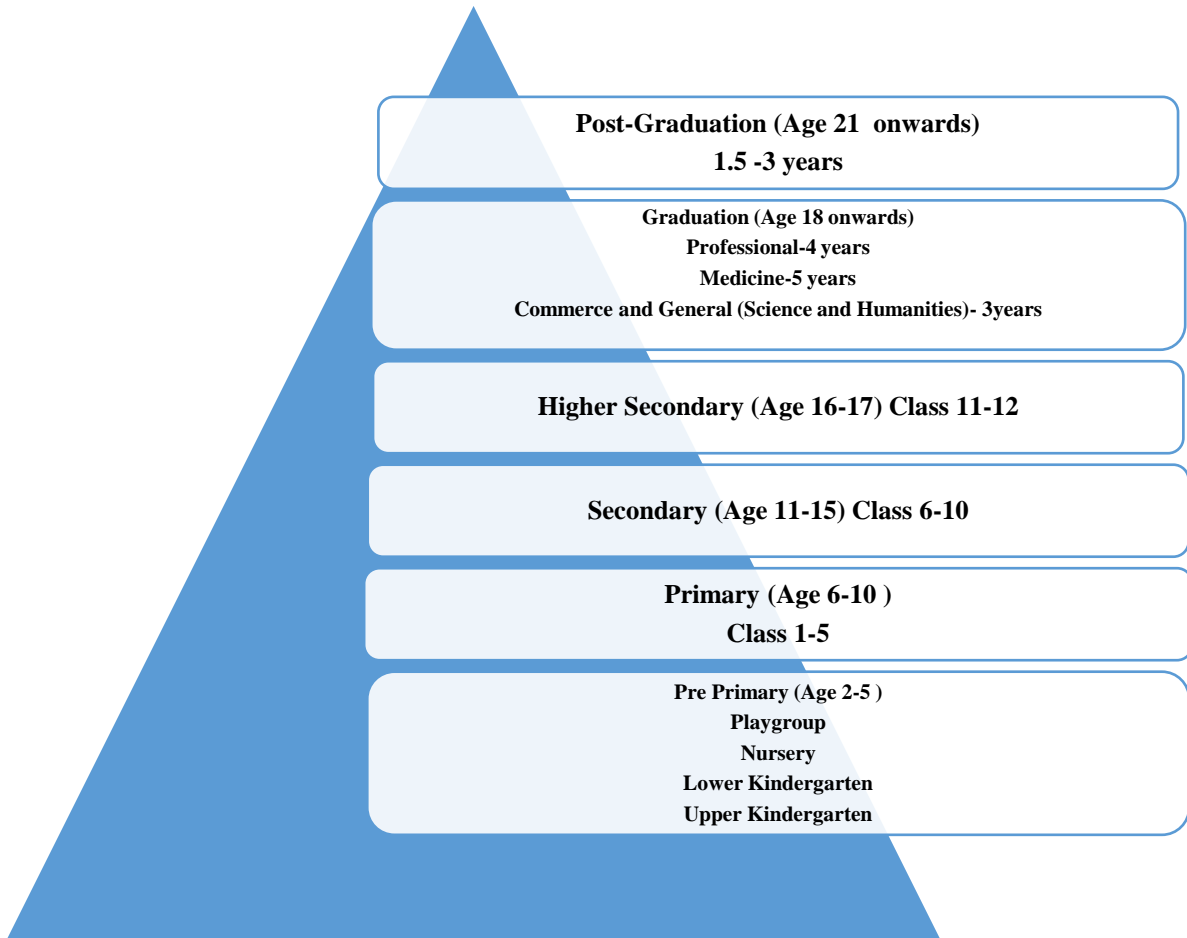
Post-Graduation (Age 21 onwards)
1.5 -3 years

Graduation (Age 18 onwards)
Professional-4 years
Medicine-5 years
Commerce and General (Science and Humanities)- 3years

Higher Secondary (Age 16-17) Class 11-12

Secondary (Age 11-15) Class 6-10

Primary (Age 6-10 )
Class 1-5

Pre Primary (Age 2-5 )
Playgroup
Nursery
Lower Kindergarten
Upper Kindergarten